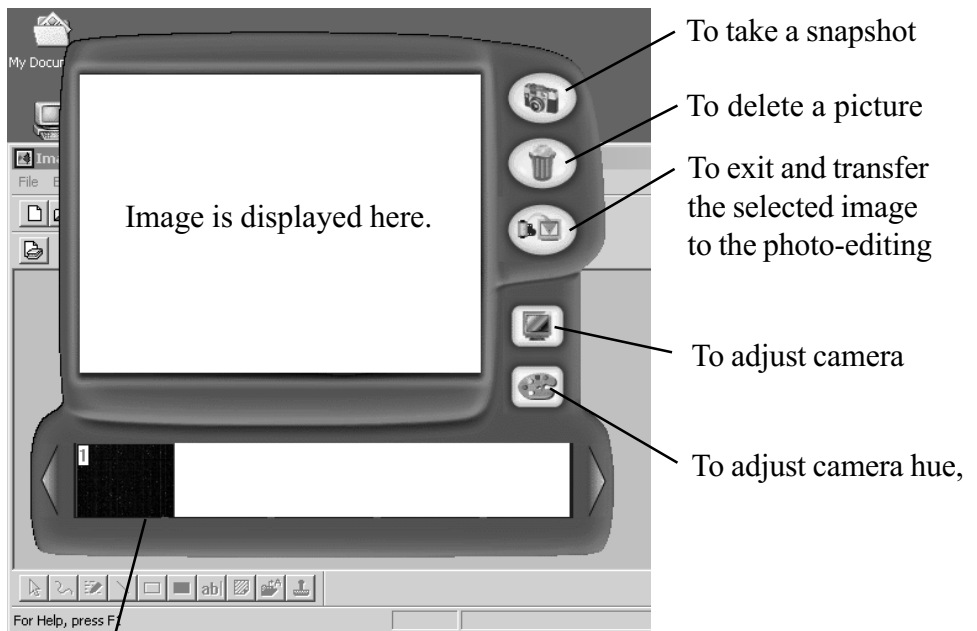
My Docu

Ima

File E

Image is displayed here.

1

For Help, press F1

To take a snapshot

To delete a picture

To exit and transfer the selected image to the photo-editing

To adjust camera

To adjust camera hue,